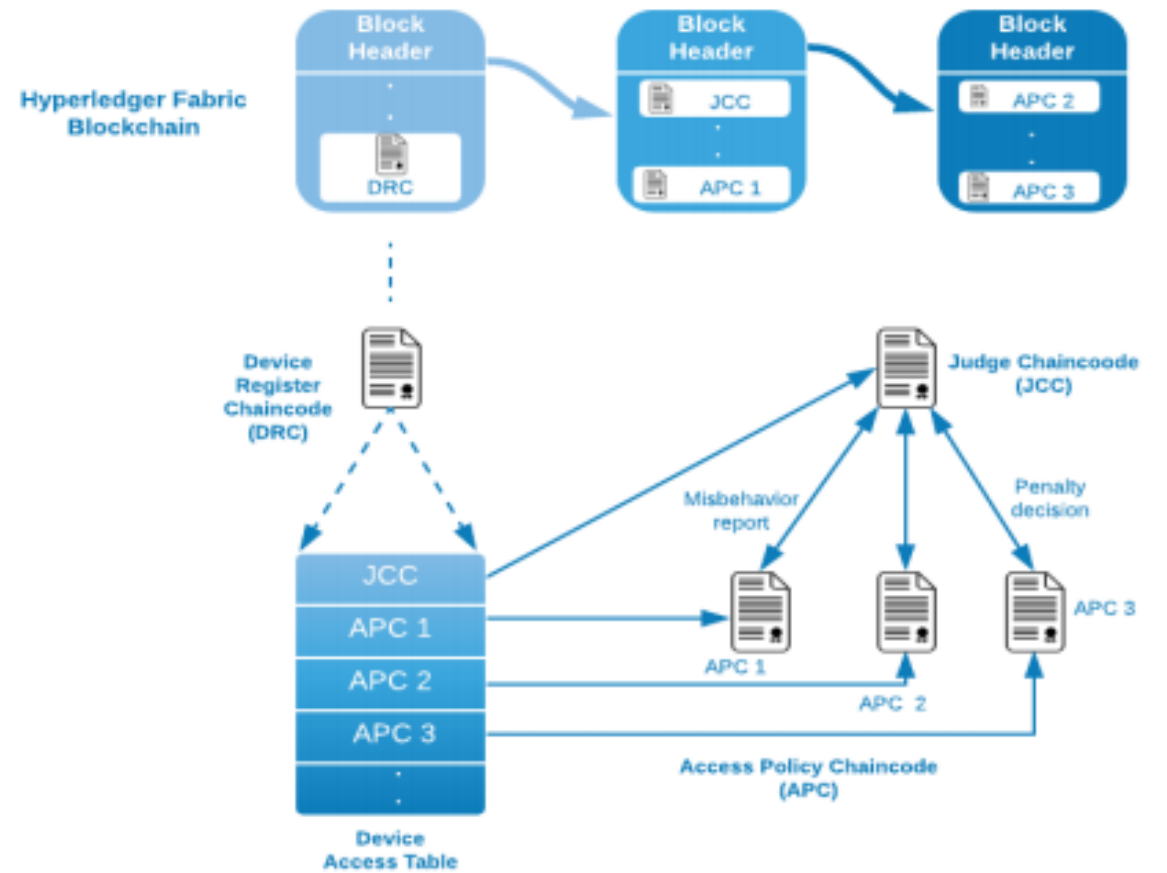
Block Header

.
.

DRC

Block Header

JCC

.
.

APC 1

Block Header

APC 2

.
.

APC 3

Hyperledger Fabric Blockchain

Device Register Chaincode (DRC)

Judge Chaincoode (JCC)

Misbehavior report

Penalty decision

JCC
APC 1
APC 2
APC 3
.
.

APC 1

APC 2

APC 3

Access Policy Chaincode (APC)

Device Access Table